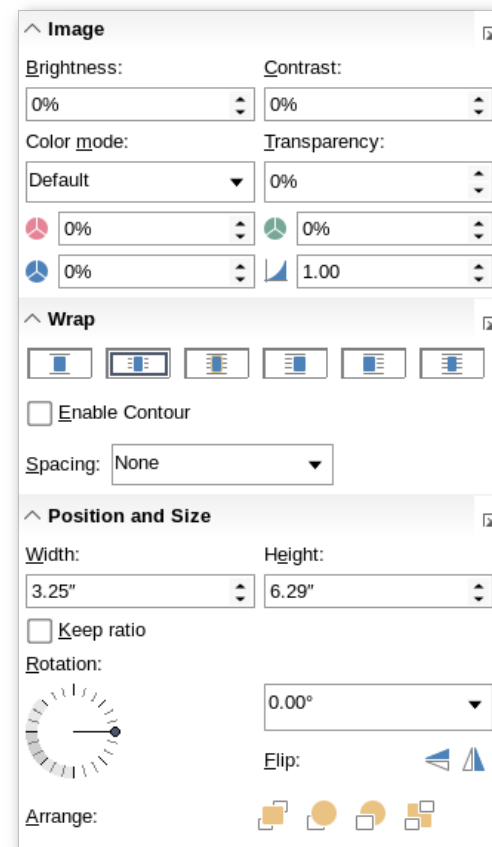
Image

Brightness:
0%
Contrast:
0%
Color mode:
Default
Transparency:
0%
0%
0%
0%
1.00

Wrap

Enable Contour
Spacing: None

Position and Size

Width:
3.25"
Height:
6.29"
Keep ratio
Rotation:
0.00°
Flip:
Arrange: